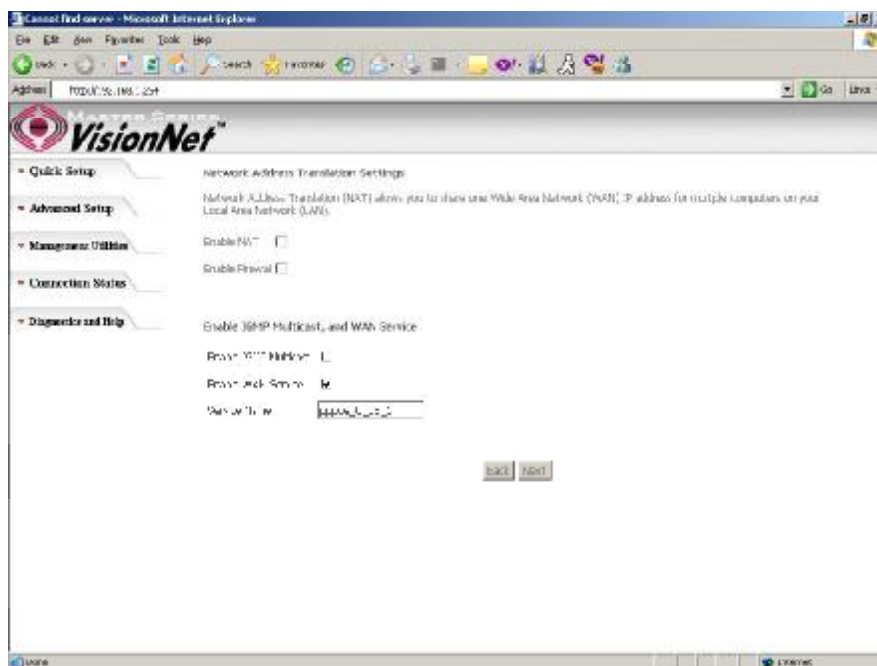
Cannot find server - Microsoft Internet Explorer

File Edit View Favorites Tools Help

Back Search Favorites

Address http://192.168.1.254

Go Links

VisionNet

Quick Setup

Advanced Setup

Management Utilities

Connection Status

Diagnostics and Help

Network Address Translation Settings

Network Address Translation (NAT) allows you to share one Wide Area Network (WAN) IP address for multiple computers on your Local Area Network (LAN).

Enable NAT

Enable Firewall

Enable IGMP Multicast, and WAN Service

Enable IGMP Multicast

Enable WAN Service

Service Name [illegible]

Back Next

Done

Internet